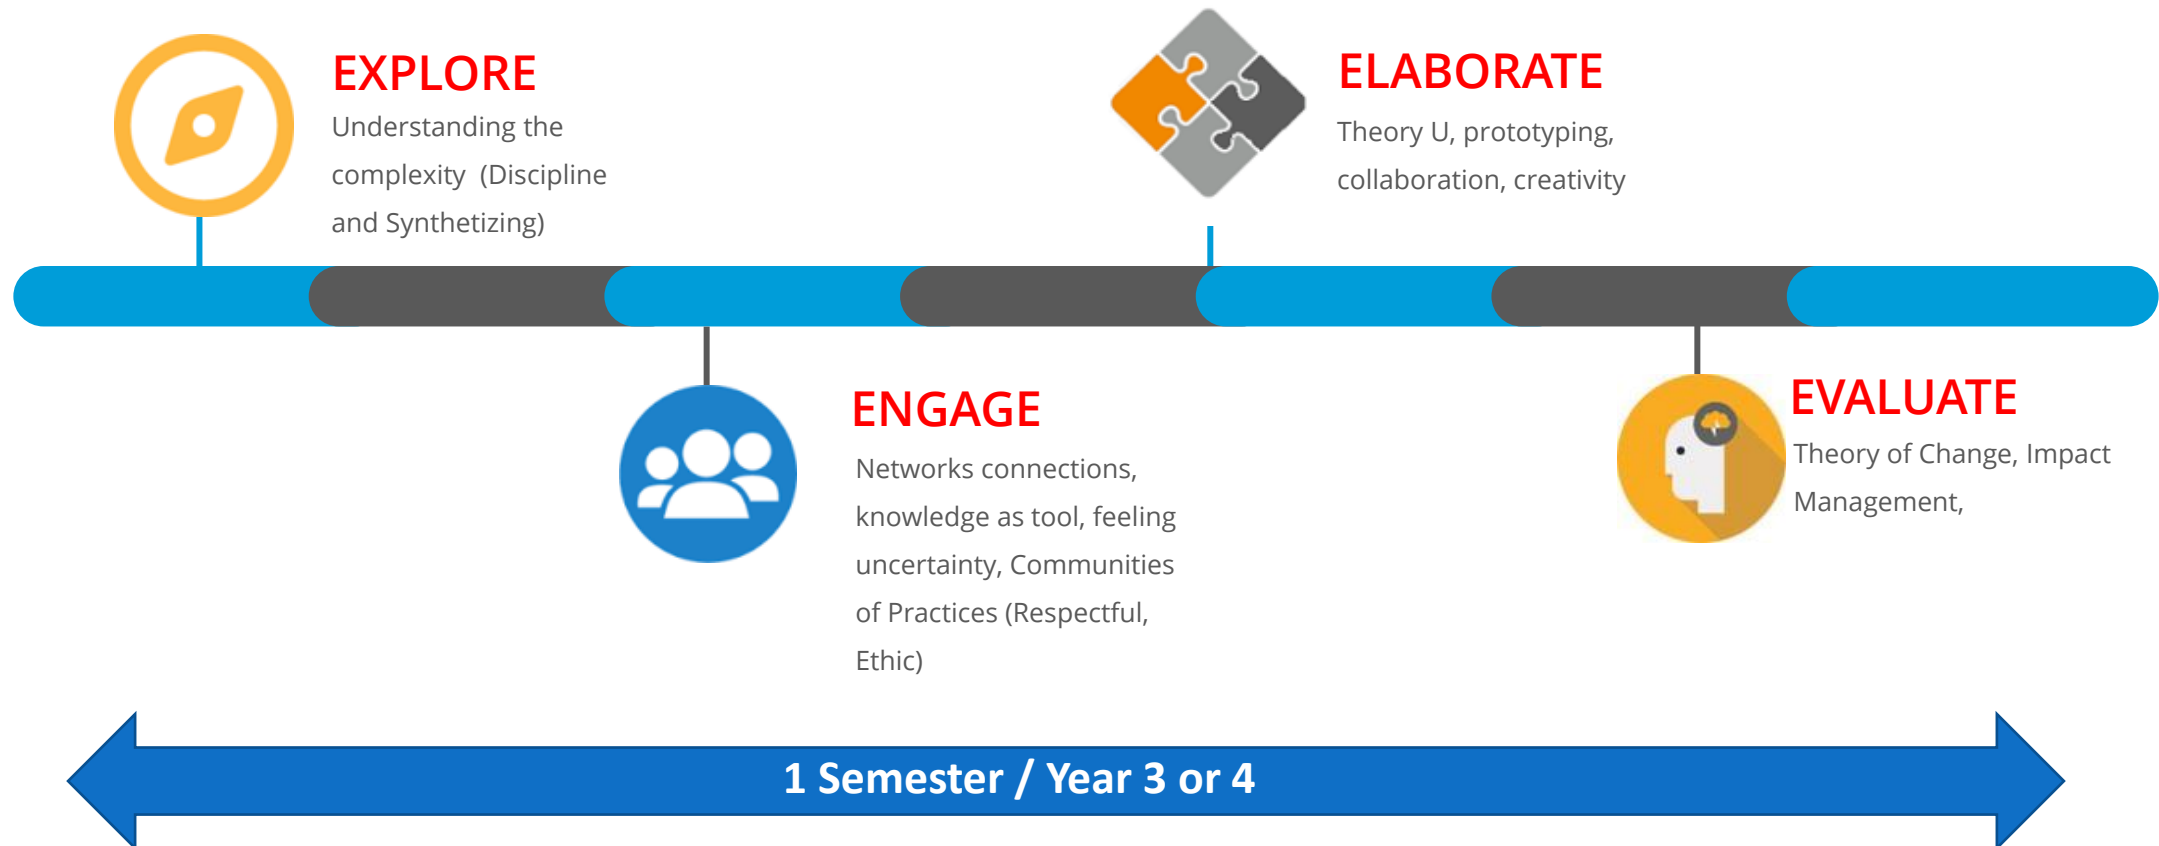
EXPLORE
Understanding the complexity (Discipline and Synthetizing)

ELABORATE
Theory U, prototyping, collaboration, creativity

ENGAGE
Networks connections, knowledge as tool, feeling uncertainty, Communities of Practices (Respectful, Ethic)

EVALUATE
Theory of Change, Impact Management,

1 Semester / Year 3 or 4